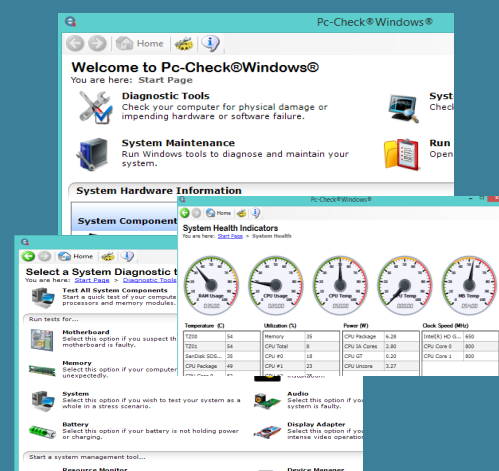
Pc-Check® Windows®

Home

Welcome to Pc-Check®Windows®

You are here: Start Page

Diagnostic Tools
Check your computer for physical damage or impending hardware or software failure.

Syst
Sec

System Maintenance
Run Windows tools to diagnose and maintain your system.

Run
Open

System Hardware Information

System Component

Pc-Check® Windows®

Home

System Health Indicators

You are here: Start Page > System Health

RAM Usage

CPU Usage

CPU Temp

CPU Temp

HD Temp

| Temperature (C) | |
|---|---|
| TZ00 | 54 |
| TZ01 | 54 |
| SanDisk SDS... | 38 |
| CPU Package | 49 |

| Utilization (%) | |
|---|---|
| Memory | 35 |
| CPU Total | 8 |
| CPU #0 | 18 |
| CPU #1 | 23 |

| Power (W) | |
|---|---|
| CPU Package | 6.28 |
| CPU IA Cores | 2.90 |
| CPU GT | 0.20 |
| CPU Uncore | 3.27 |

| Clock Speed (MHz) | |
|---|---|
| Intel(R) HD G... | 650 |
| CPU Core 0 | 800 |
| CPU Core 1 | 800 |

Home

Select a System Diagnostic t

You are here: Start Page > Diagnostic Tools

Test All System Components
Start a quick test of your compute processors and memory modules.

Run tests for...

Motherboard
Select this option if you suspect th motherboard is faulty.

Memory
Select this option if your computer unexpectedly.

System
Select this option if you wish to test your system as a whole in a stress scenario.

Audio
Select this option if you system is faulty.

Battery
Select this option if your battery is not holding power or charging.

Display Adapter
Select this option if you intense video operation

Start a system management tool...

Resource Monitor

Device Manager